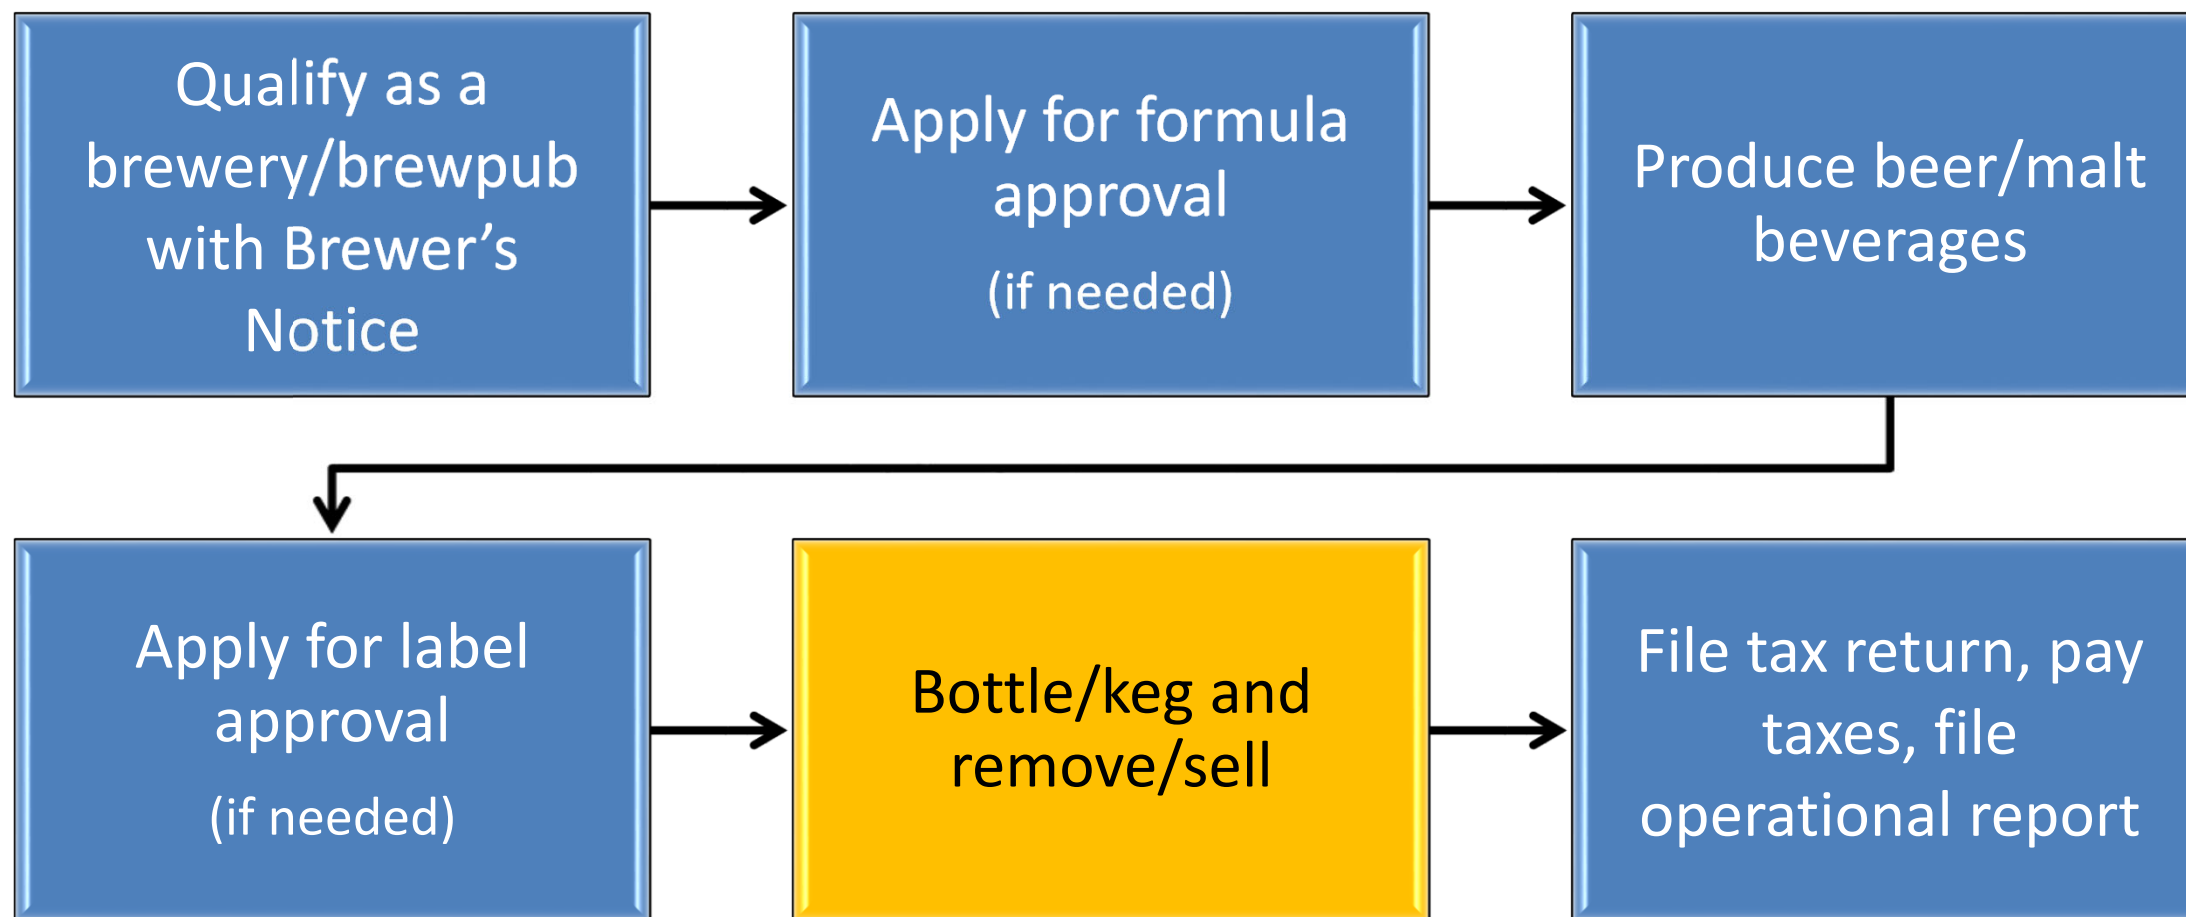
Qualify as a brewery/brewpub with Brewer’s Notice

Apply for formula approval
(if needed)

Produce beer/malt beverages

Apply for label approval
(if needed)

Bottle/keg and remove/sell

File tax return, pay taxes, file operational report